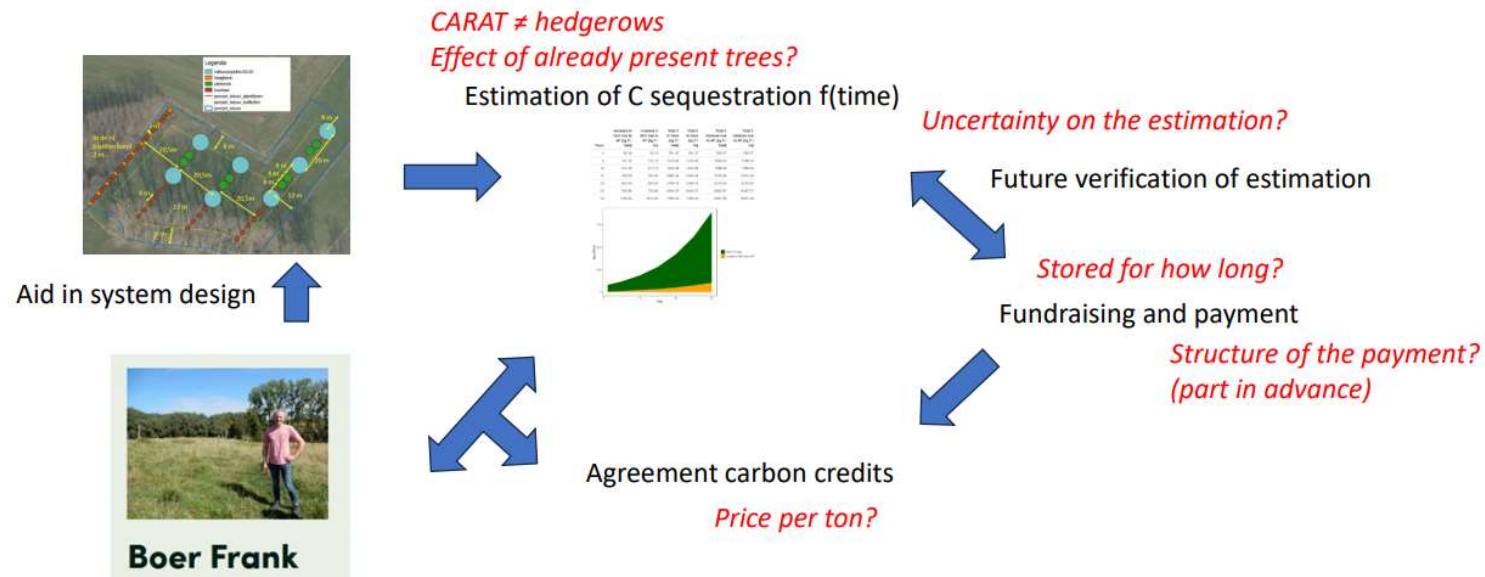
CARAT ≠ hedgerows

Effect of already present trees?

Estimation of C sequestration f(time)

Uncertainty on the estimation?

Future verification of estimation

Stored for how long?

Fundraising and payment

Structure of the payment?
(part in advance)

Agreement carbon credits

Price per ton?

Aid in system design

Legenda

Boer Frank